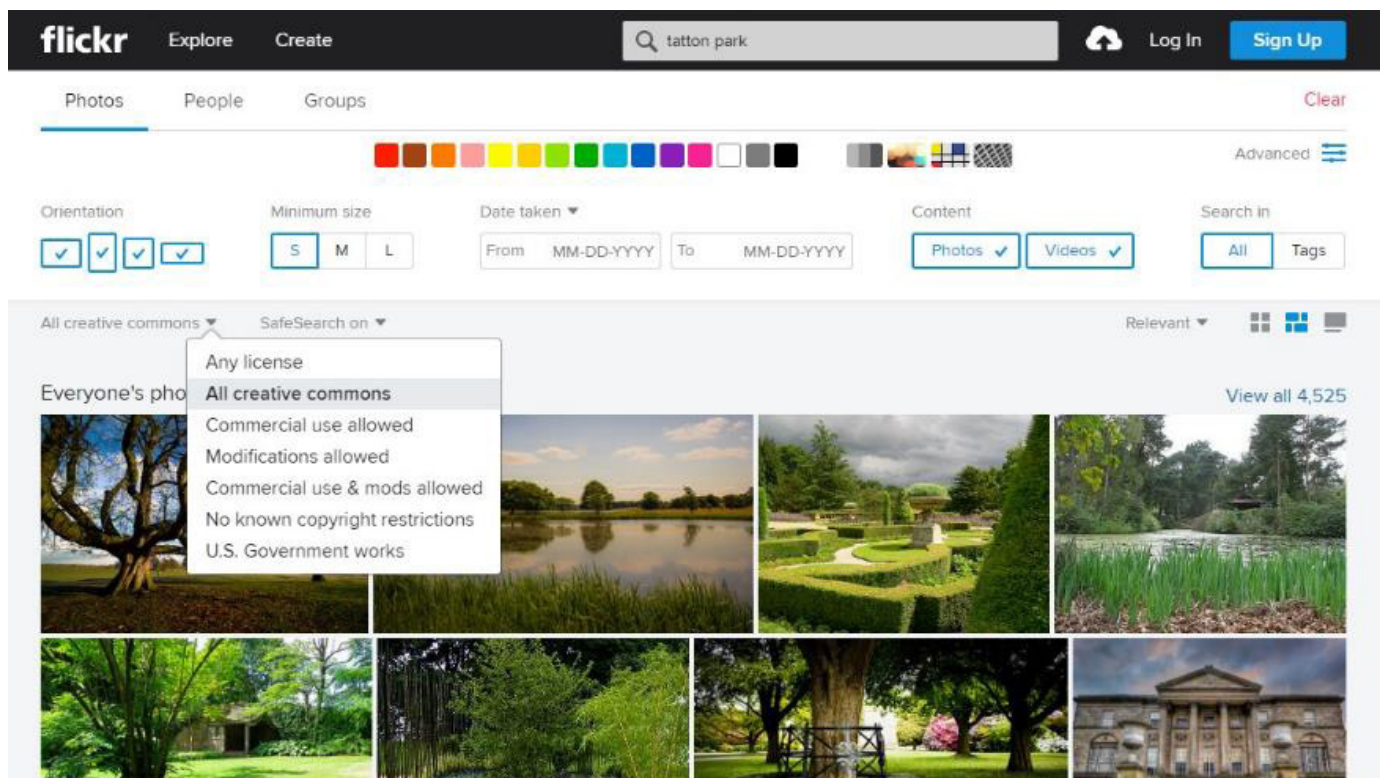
flickr Explore Create

tatton park

Log In Sign Up

Photos People Groups

Clear

Advanced

Orientation

Minimum size
S M L

Date taken
From MM-DD-YYYY To MM-DD-YYYY

Content
Photos Videos

Search in
All Tags

All creative commons SafeSearch on

Relevant

Any license
All creative commons
Commercial use allowed
Modifications allowed
Commercial use & mods allowed
No known copyright restrictions
U.S. Government works

Everyone's pho

View all 4,525